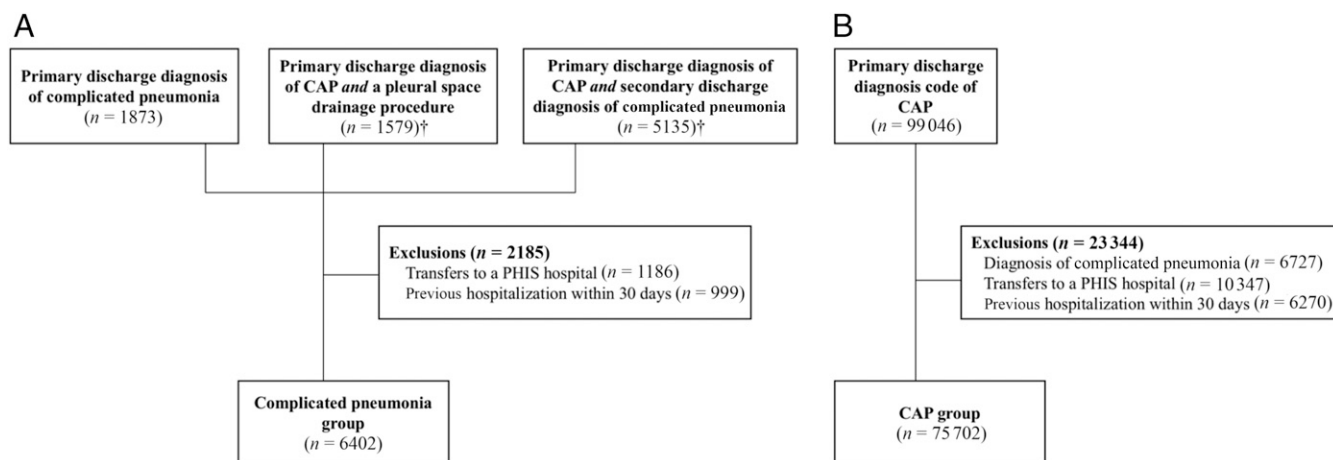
A

Primary discharge diagnosis of complicated pneumonia ($n$ = 1873)

Primary discharge diagnosis of CAP *and* a pleural space drainage procedure ($n$ = 1579)†

Primary discharge diagnosis of CAP *and* secondary discharge diagnosis of complicated pneumonia ($n$ = 5135)†

**Exclusions ($n$ = 2185)**
Transfers to a PHIS hospital ($n$ = 1186)
Previous hospitalization within 30 days ($n$ = 999)

Complicated pneumonia group ($n$ = 6402)

B

Primary discharge diagnosis code of CAP ($n$ = 99 046)

**Exclusions ($n$ = 23 344)**
Diagnosis of complicated pneumonia ($n$ = 6727)
Transfers to a PHIS hospital ($n$ = 10 347)
Previous hospitalization within 30 days ($n$ = 6270)

CAP group ($n$ = 75 702)